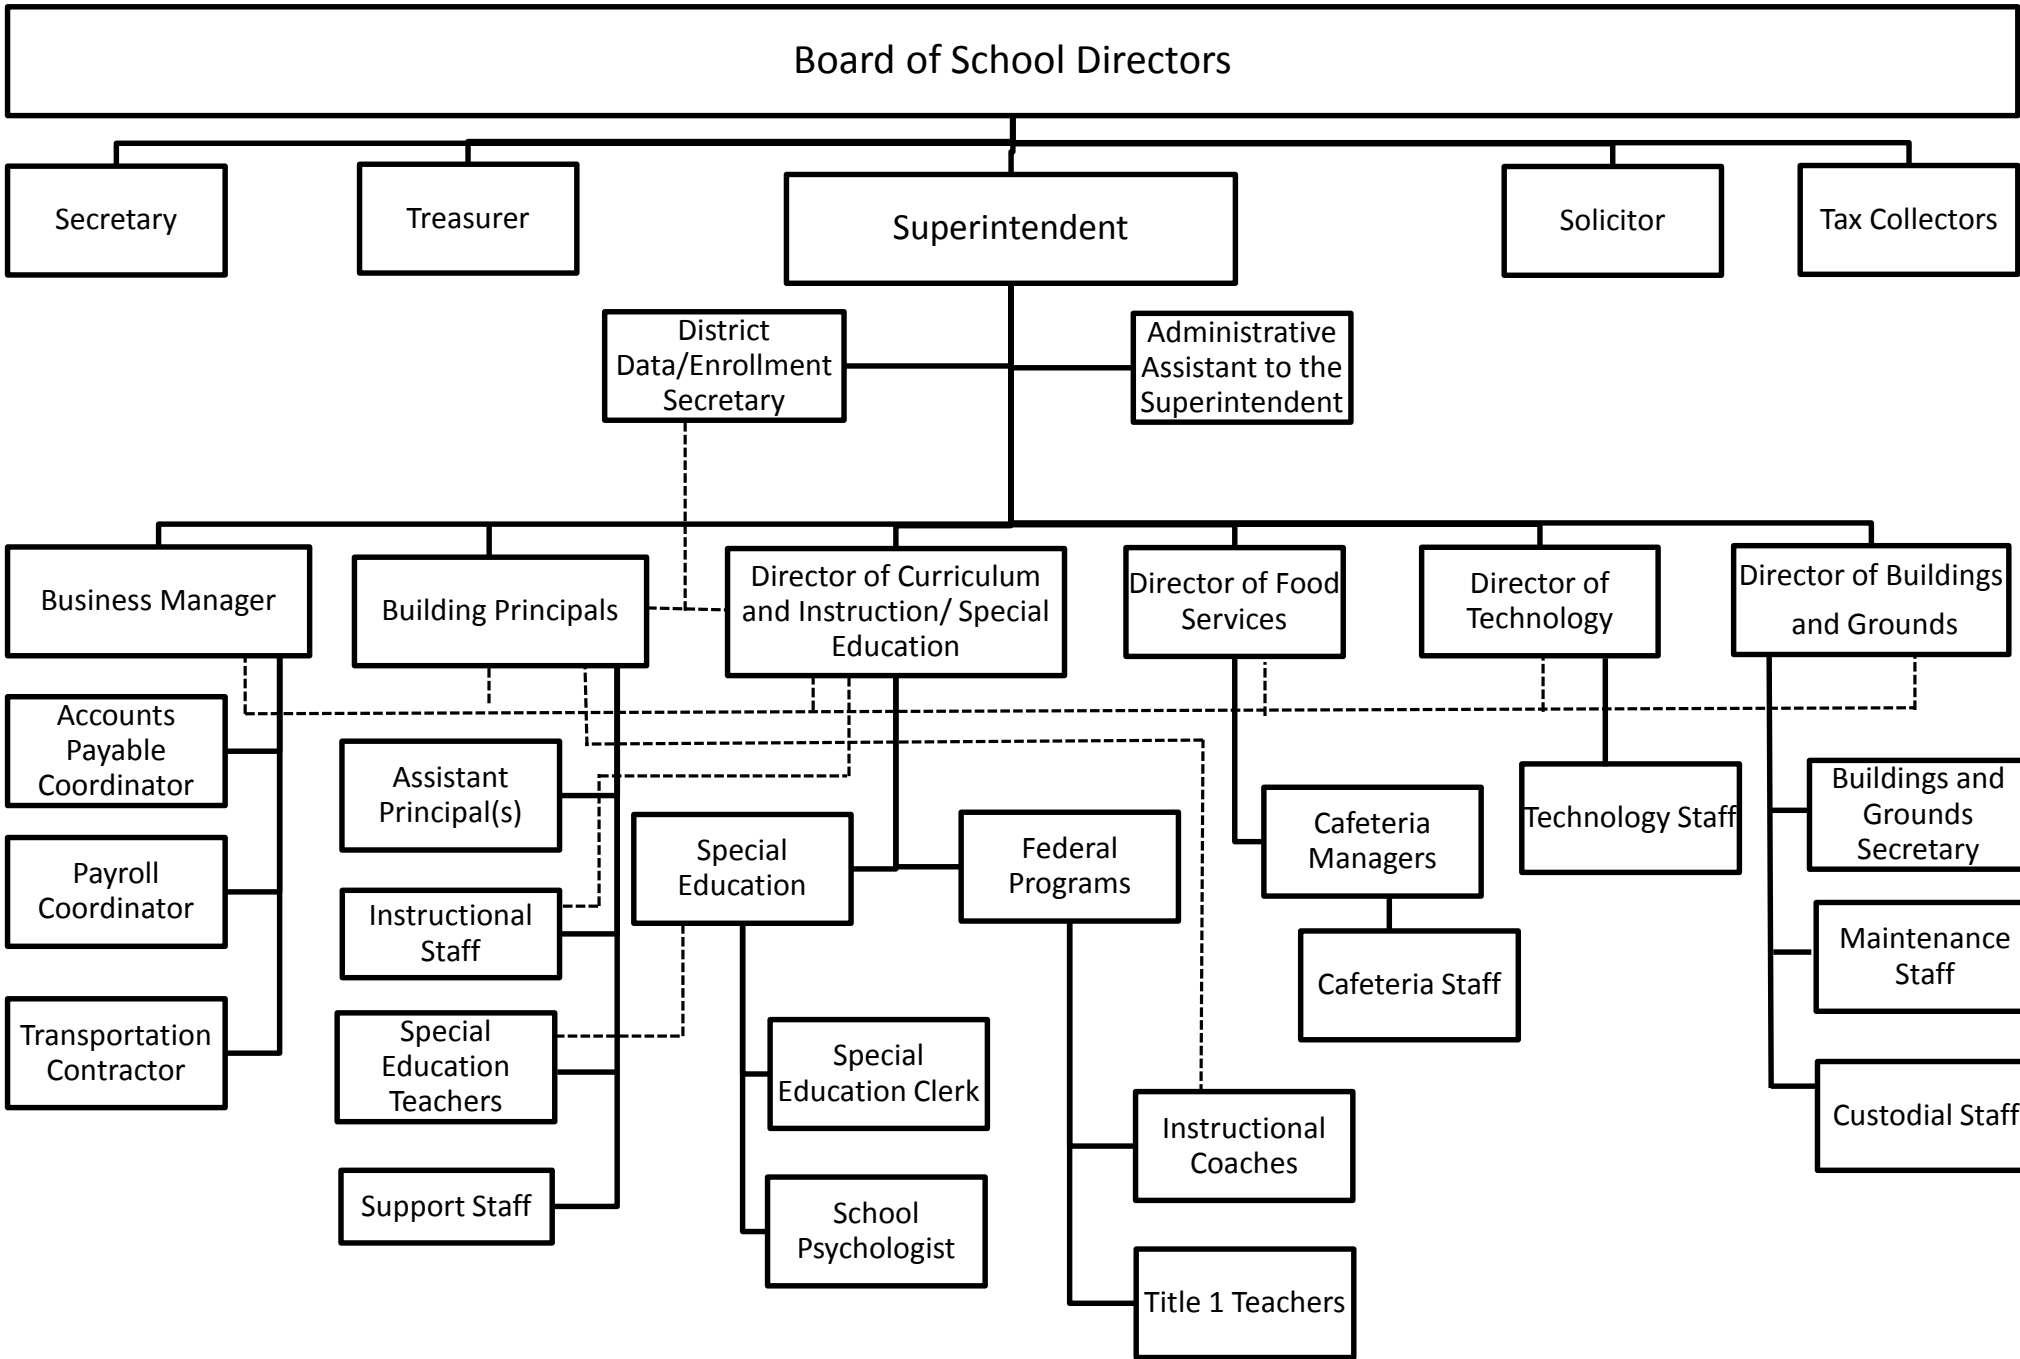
Board of School Directors

Secretary

Treasurer

Superintendent

Solicitor

Tax Collectors

District Data/Enrollment Secretary

Administrative Assistant to the Superintendent

Business Manager

Building Principals

Director of Curriculum and Instruction/ Special Education

Director of Food Services

Director of Technology

Director of Buildings and Grounds

Accounts Payable Coordinator

Payroll Coordinator

Transportation Contractor

Assistant Principal(s)

Instructional Staff

Special Education Teachers

Support Staff

Special Education

Federal Programs

Special Education Clerk

School Psychologist

Instructional Coaches

Title 1 Teachers

Cafeteria Managers

Cafeteria Staff

Technology Staff

Buildings and Grounds Secretary

Maintenance Staff

Custodial Staff